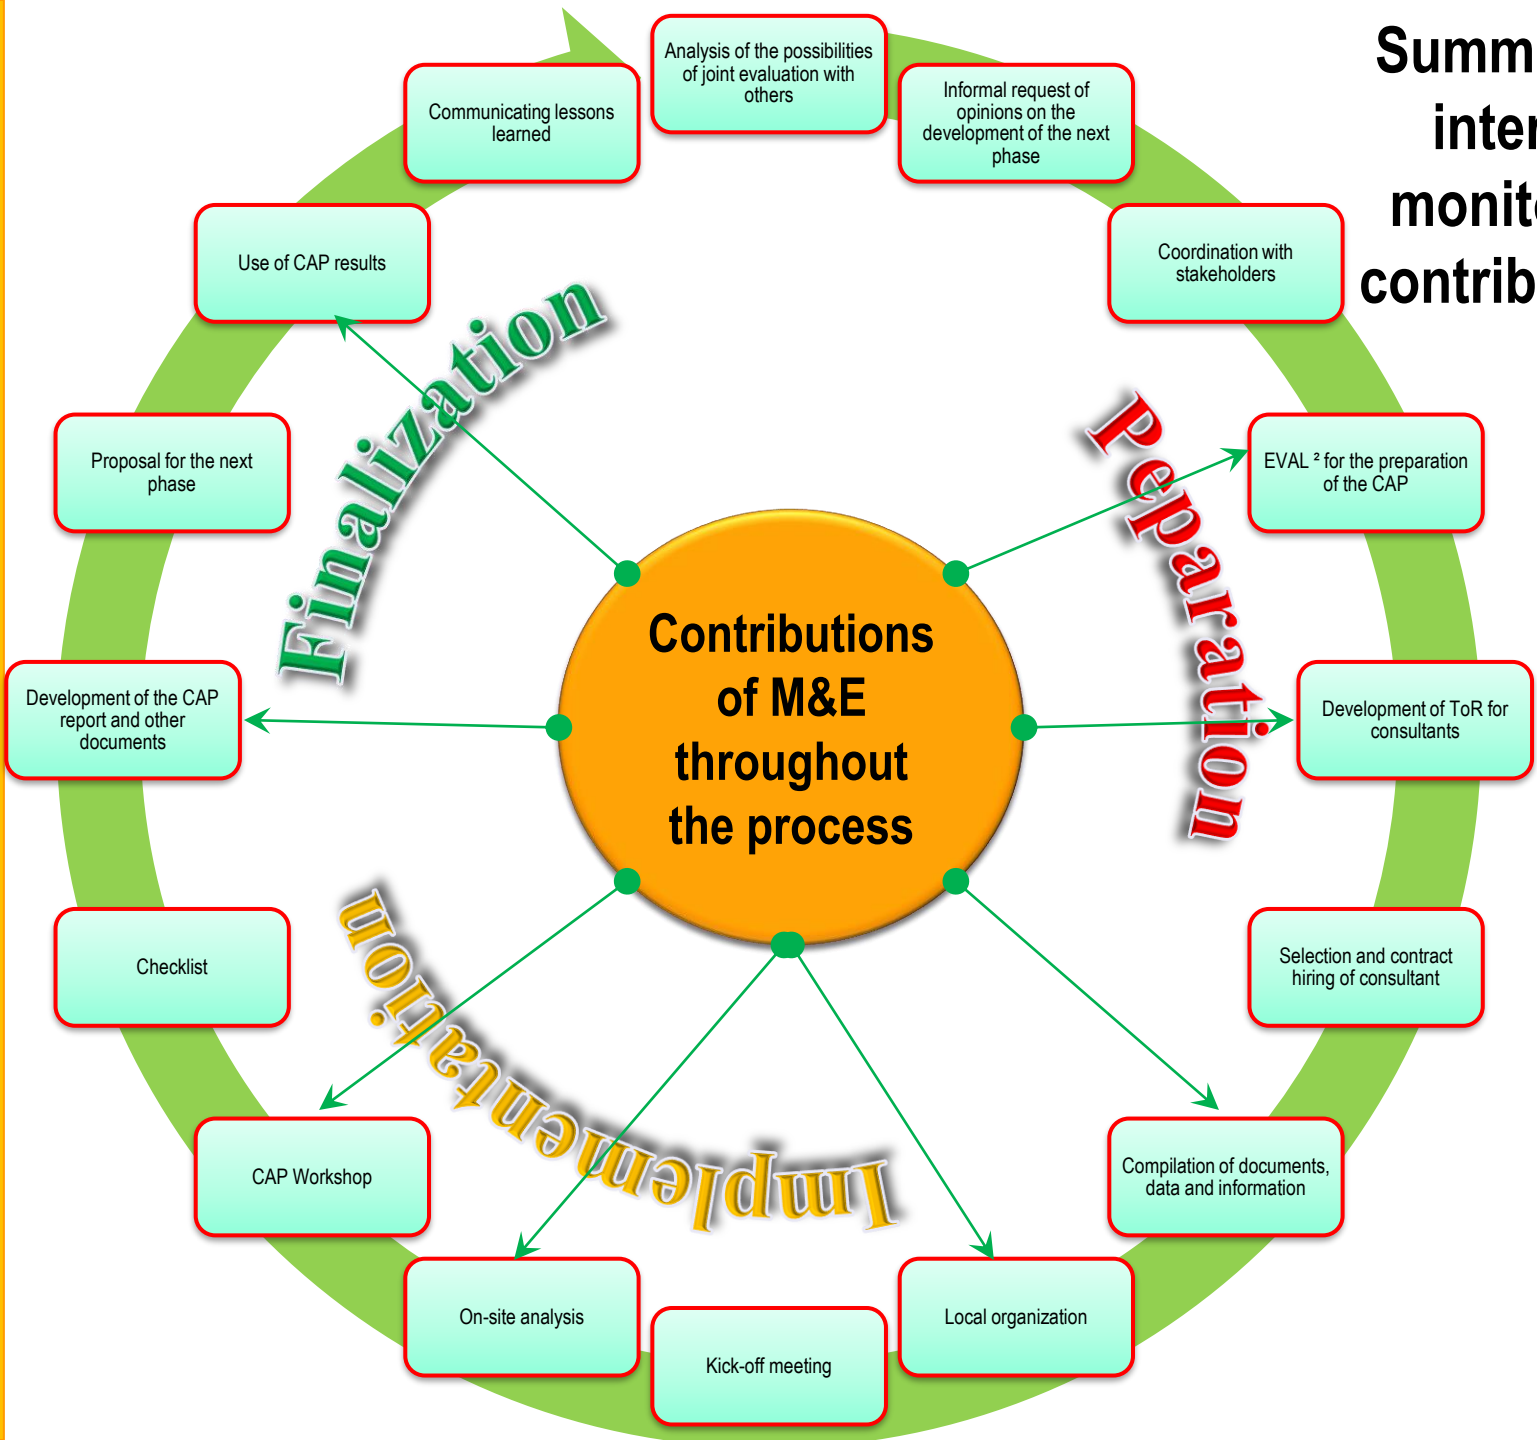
Summ
inter
monit
contrib

Analysis of the possibilities of joint evaluation with others

Informal request of opinions on the development of the next phase

Coordination with stakeholders

EVAL ² for the preparation of the CAP

Development of ToR for consultants

Selection and contract hiring of consultant

Compilation of documents, data and information

Local organization

Kick-off meeting

On-site analysis

CAP Workshop

Checklist

Development of the CAP report and other documents

Proposal for the next phase

Use of CAP results

Communicating lessons learned

Finalization

Peparation

Implementation

Contributions of M&E throughout the process